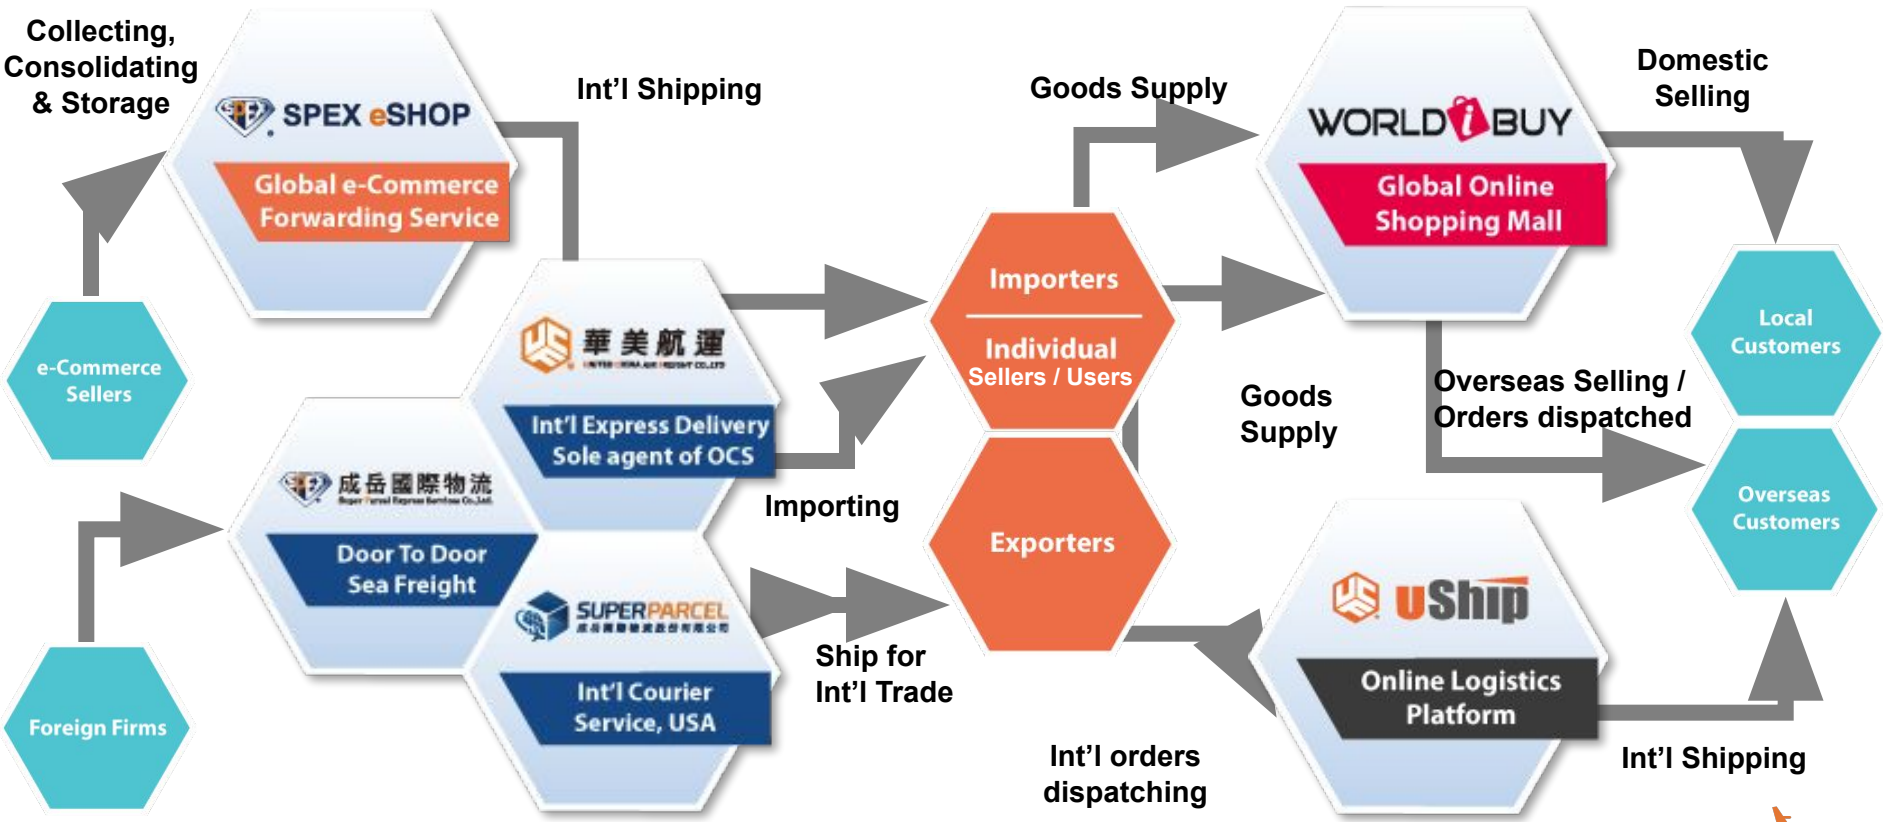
Collecting, Consolidating & Storage

SPEX eSHOP

Global e-Commerce Forwarding Service

Int'l Shipping

Goods Supply

WORLD i BUY

Global Online Shopping Mall

Domestic Selling

e-Commerce Sellers

華美航運

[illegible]

Int'l Express Delivery Sole agent of OCS

Importers

Individual Sellers / Users

Goods Supply

Overseas Selling / Orders dispatched

Local Customers

Overseas Customers

成岳國際物流

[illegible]

Door To Door Sea Freight

Importing

Exporters

SUPERPARCEL

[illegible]

Int'l Courier Service, USA

Ship for Int'l Trade

uShip

Online Logistics Platform

Foreign Firms

Int'l orders dispatching

Int'l Shipping